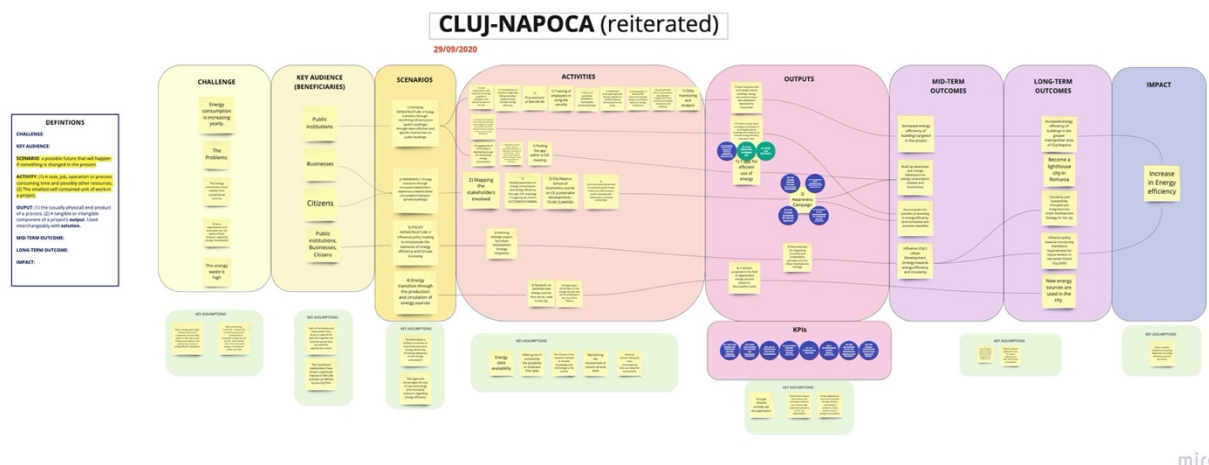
CLUJ-NAPOCA (reiterated)

29/09/2020

DEFINTIONS

CHALLENGE:

KEY AUDIENCE:

SCENARIO: a possible future that will happen if something is changed in the present

ACTIVITY: (1) A task, job, operation or process consuming time and possibly other resources. (2) The smallest self-contained unit of work in a project.

OUTPUT: (1) the (usually physical) end product of a process. (2) A tangible or intangible component of a project's output. Used interchangeably with solution.

MID-TERM OUTCOME:

LONG-TERM OUTCOME:

IMPACT:

CHALLENGE

Energy consumption is increasing yearly.

The Problems:

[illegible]

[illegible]

The energy waste is high

KEY AUDIENCE (BENEFICIARIES)

Public Institutions

Businesses

Citizens

Public Institutions, Businesses, Citizens

SCENARIOS

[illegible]

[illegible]

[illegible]

4) Energy transition through the production and circulation of energy sources

ACTIVITIES

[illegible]

2) Mapping the stakeholders involved

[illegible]

OUTPUTS

1) App for efficient use of energy

2) Awareness Campaign

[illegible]

MID-TERM OUTCOMES

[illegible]

LONG-TERM OUTCOMES

Become a lighthouse city in Romania

New energy sources are used in the city.

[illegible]

IMPACT

Increase in Energy efficiency

KEY ASSUMPTIONS

KEY ASSUMPTIONS

KEY ASSUMPTIONS

KEY ASSUMPTIONS

Energy data availability

KPIs

KEY ASSUMPTIONS

KEY ASSUMPTIONS

KEY ASSUMPTIONS

miro